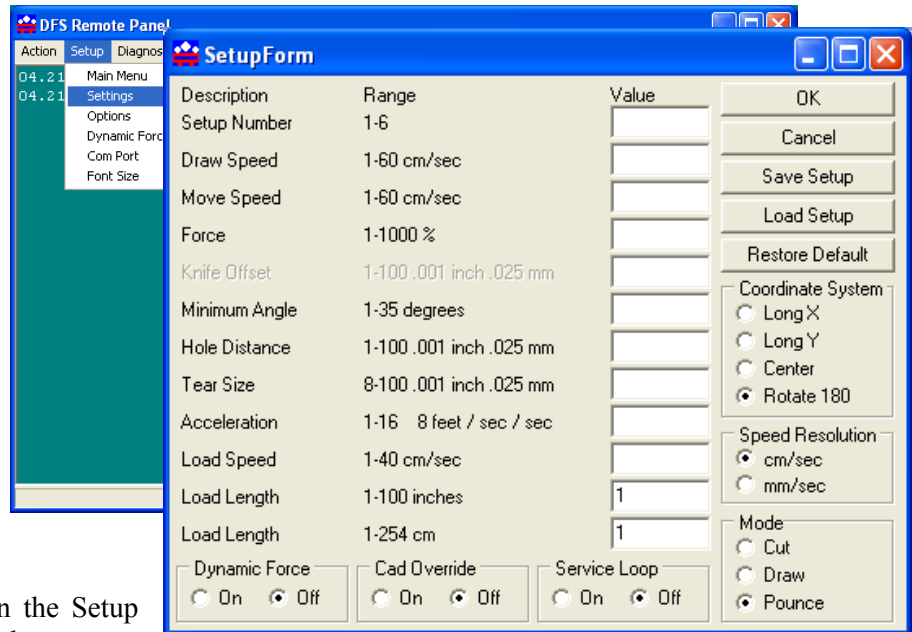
DFS Remote Panel

Action Setup Diagnos

04.21
04.21

Main Menu
Settings
Options
Dynamic Forc
Com Port
Font Size

SetupForm

| Description | Range | Value |
|---|---|---|
| Setup Number | 1-6 | |
| Draw Speed | 1-60 cm/sec | |
| Move Speed | 1-60 cm/sec | |
| Force | 1-1000 % | |
| Knife Offset | 1-100 .001 inch .025 mm | |
| Minimum Angle | 1-35 degrees | |
| Hole Distance | 1-100 .001 inch .025 mm | |
| Tear Size | 8-100 .001 inch .025 mm | |
| Acceleration | 1-16 8 feet / sec / sec | |
| Load Speed | 1-40 cm/sec | |
| Load Length | 1-100 inches | 1 |
| Load Length | 1-254 cm | 1 |

OK
Cancel
Save Setup
Load Setup
Restore Default

Coordinate System
Long X
Long Y
Center
Rotate 180

Speed Resolution
cm/sec
mm/sec

Mode
Cut
Draw
Pounce

Dynamic Force
On Off

Cad Override
On Off

Service Loop
On Off

n the Setup